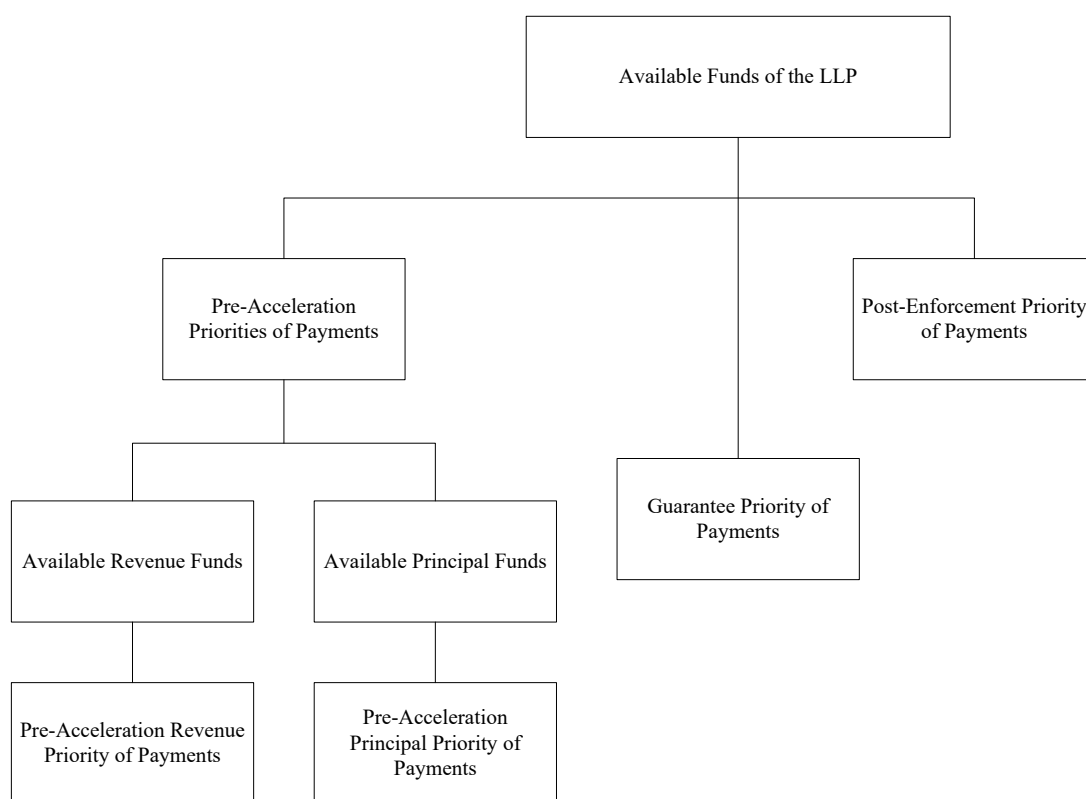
Available Funds of the LLP

Pre-Acceleration Priorities of Payments

Post-Enforcement Priority of Payments

Guarantee Priority of Payments

Available Revenue Funds

Available Principal Funds

Pre-Acceleration Revenue Priority of Payments

Pre-Acceleration Principal Priority of Payments